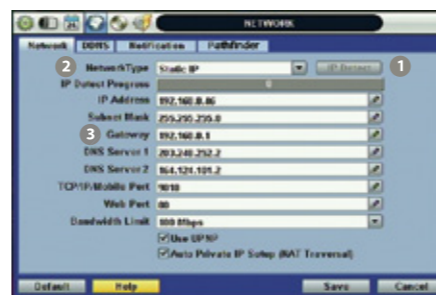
NETWORK

Network DDNS Notification Pathfinder

2 NetworkType Static IP IP Detect 1

IP Detect Progress 0

IP Address 192.168.0.86

Subnet Mask 255.255.255.0

3 Gateway 192.168.0.1

DNS Server 1 203.248.252.2

DNS Server2 164.124.101.2

TCP/IP/Mobile Port 9010

Web Port 80

Bandwidth Limit 100 Mbps

Use UPNP

Auto Private IP Setup (NAT Traversal)

Default Help Save Cancel